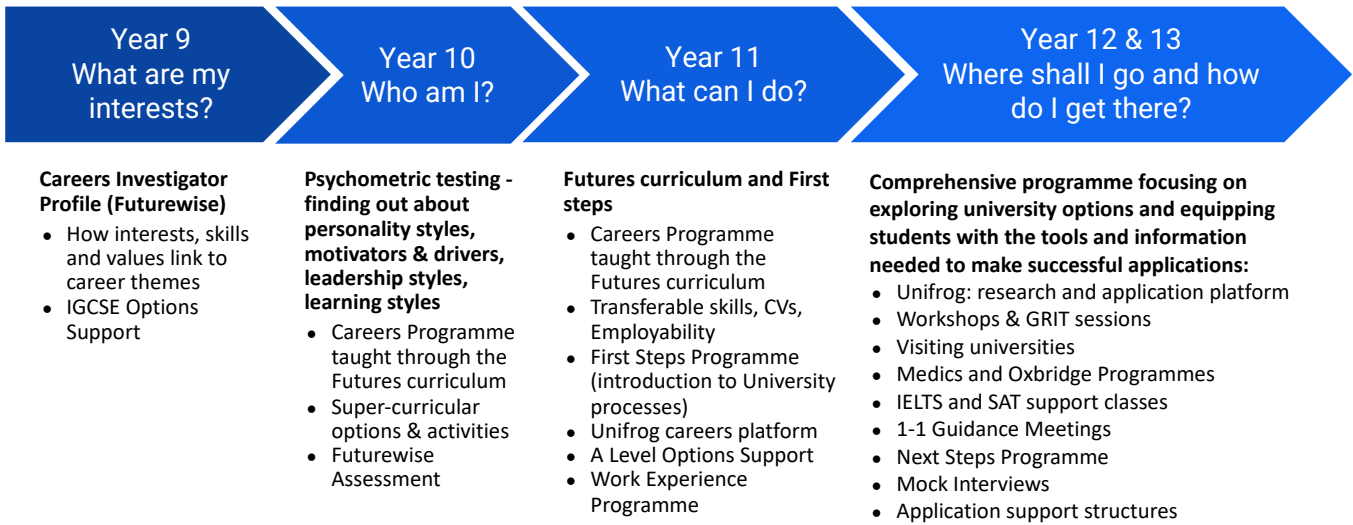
Year 9
What are my interests?

Year 10
Who am I?

Year 11
What can I do?

Year 12 & 13
Where shall I go and how do I get there?

**Careers Investigator Profile (Futurewise)**
- How interests, skills and values link to career themes
- IGCSE Options Support

**Psychometric testing - finding out about personality styles, motivators & drivers, leadership styles, learning styles**
- Careers Programme taught through the Futures curriculum
- Super-curricular options & activities
- Futurewise Assessment

**Futures curriculum and First steps**
- Careers Programme taught through the Futures curriculum
- Transferable skills, CVs, Employability
- First Steps Programme (introduction to University processes)
- Unifrog careers platform
- A Level Options Support
- Work Experience Programme

**Comprehensive programme focusing on exploring university options and equipping students with the tools and information needed to make successful applications:**
- Unifrog: research and application platform
- Workshops & GRIT sessions
- Visiting universities
- Medics and Oxbridge Programmes
- IELTS and SAT support classes
- 1-1 Guidance Meetings
- Next Steps Programme
- Mock Interviews
- Application support structures